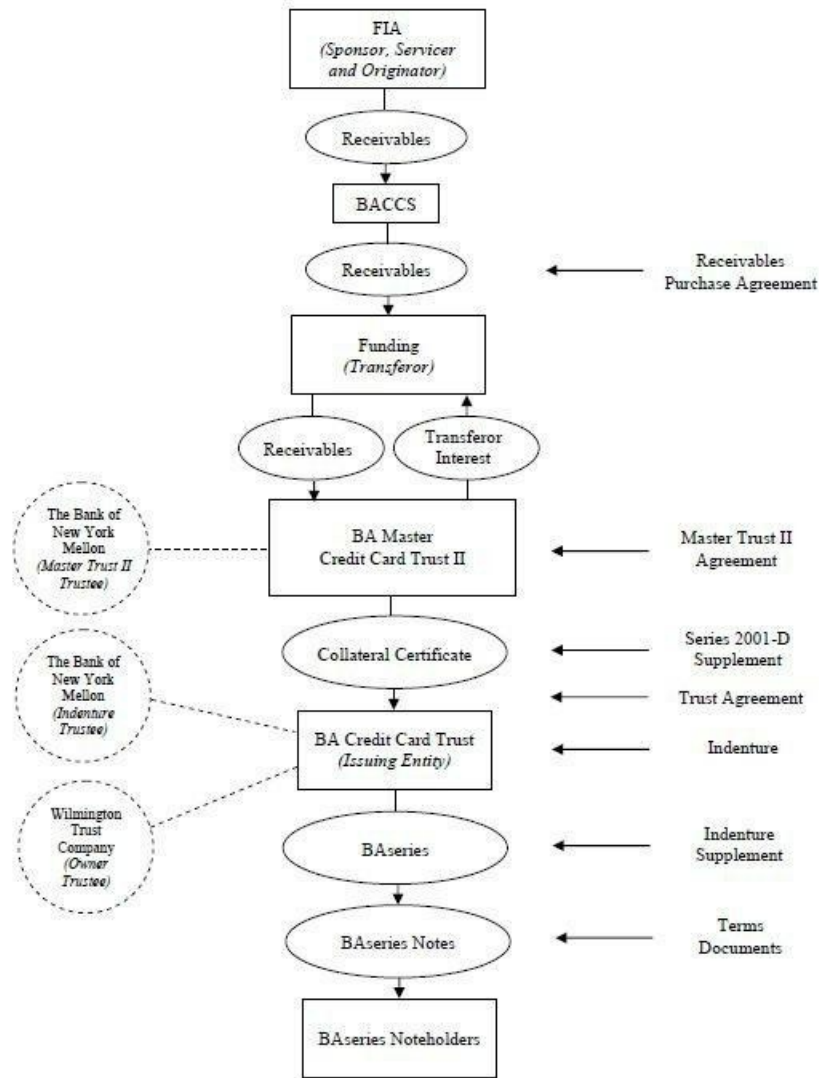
FIA
(Sponsor, Servicer and Originator)

Receivables

BACCS

Receivables

Receivables Purchase Agreement

Funding
(Transferor)

Receivables

Transferor Interest

The Bank of New York Mellon
(Master Trust II Trustee)

BA Master Credit Card Trust II

Master Trust II Agreement

Collateral Certificate

Series 2001-D Supplement

Trust Agreement

The Bank of New York Mellon
(Indenture Trustee)

BA Credit Card Trust
(Issuing Entity)

Indenture

Wilmington Trust Company
(Owner Trustee)

BAseries

Indenture Supplement

BAseries Notes

Terms Documents

BAseries Noteholders